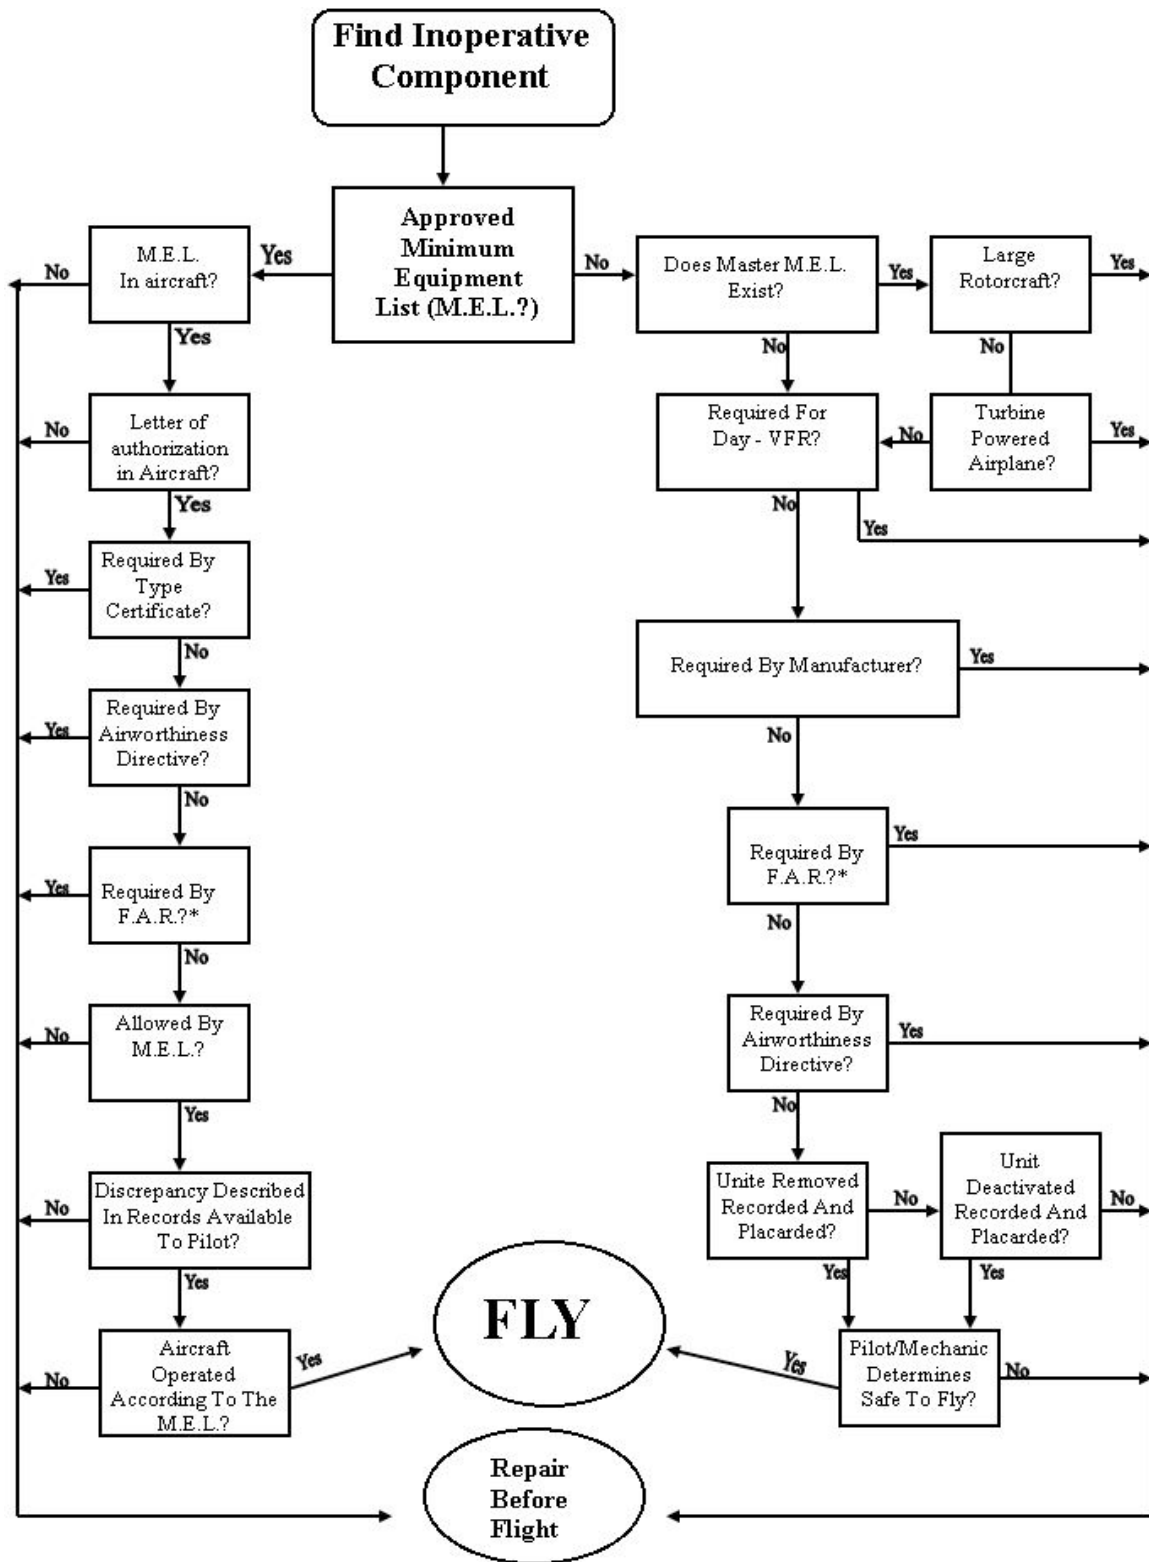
Find Inoperative Component

Approved Minimum Equipment List (M.E.L.?)

Yes

M.E.L. In aircraft?

No

Yes

Letter of authorization in Aircraft?

No

Yes

Required By Type Certificate?

Yes

No

Required By Airworthiness Directive?

Yes

No

Required By F.A.R.?*

Yes

No

Allowed By M.E.L.?

No

Yes

Discrepancy Described In Records Available To Pilot?

No

Yes

Aircraft Operated According To The M.E.L.?

No

Yes

FLY

No

Does Master M.E.L. Exist?

Yes

Large Rotorcraft?

Yes

No

No

Required For Day - VFR?

No

Turbine Powered Airplane?

Yes

No

Yes

Required By Manufacturer?

Yes

No

Required By F.A.R.?*

Yes

No

Required By Airworthiness Directive?

Yes

No

Unite Removed Recorded And Placarded?

No

Unit Deactivated Recorded And Placarded?

No

Yes

Yes

Pilot/Mechanic Determines Safe To Fly?

No

Yes

Repair Before Flight